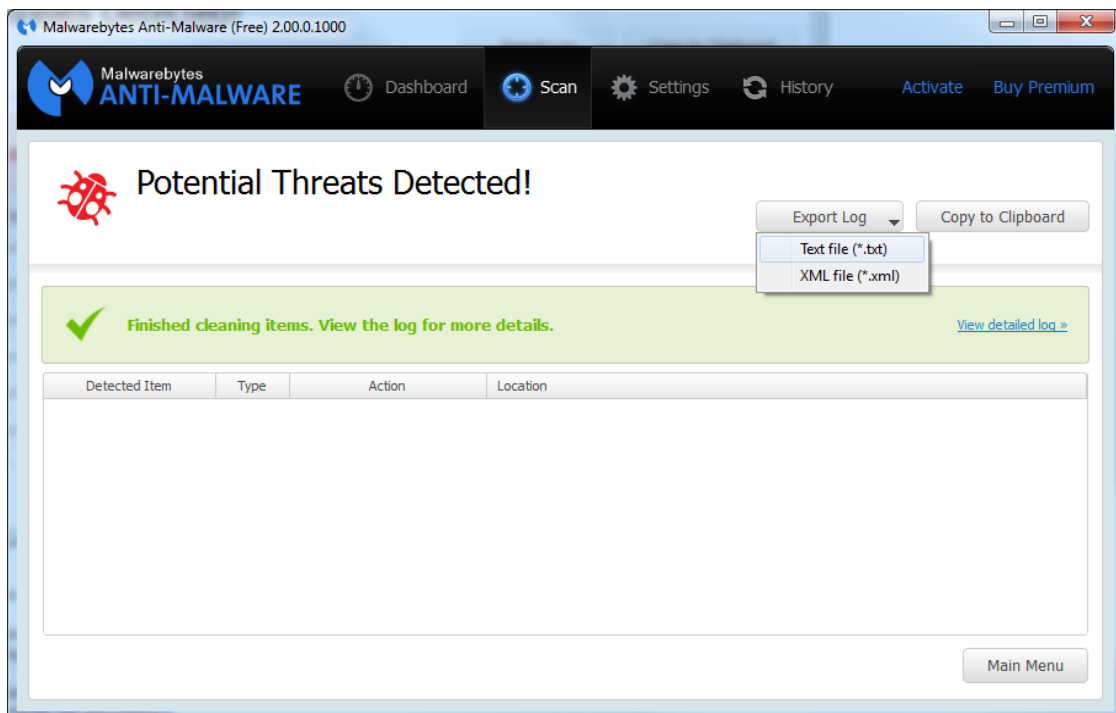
Malwarebytes Anti-Malware (Free) 2.00.0.1000

Malwarebytes ANTI-MALWARE

Dashboard

Scan

Settings

History

Activate

Buy Premium

Potential Threats Detected!

Export Log

Copy to Clipboard

Text file (*.txt)

XML file (*.xml)

Finished cleaning items. View the log for more details.

View detailed log »

| Detected Item | Type | Action | Location |
|---|---|---|---|

Main Menu